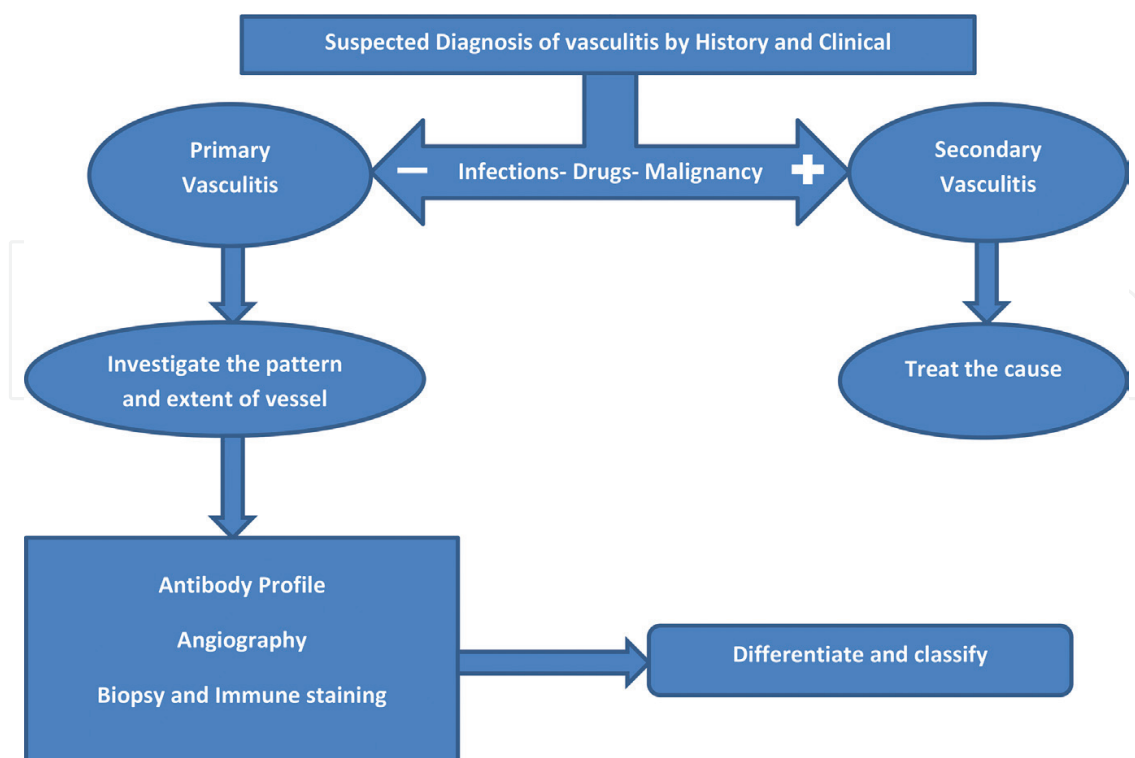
Suspected Diagnosis of vasculitis by History and Clinical

Primary Vasculitis

− Infections- Drugs- Malignancy +

Secondary Vasculitis

Investigate the pattern and extent of vessel

Treat the cause

Antibody Profile

Angiography

Biopsy and Immune staining

Differentiate and classify